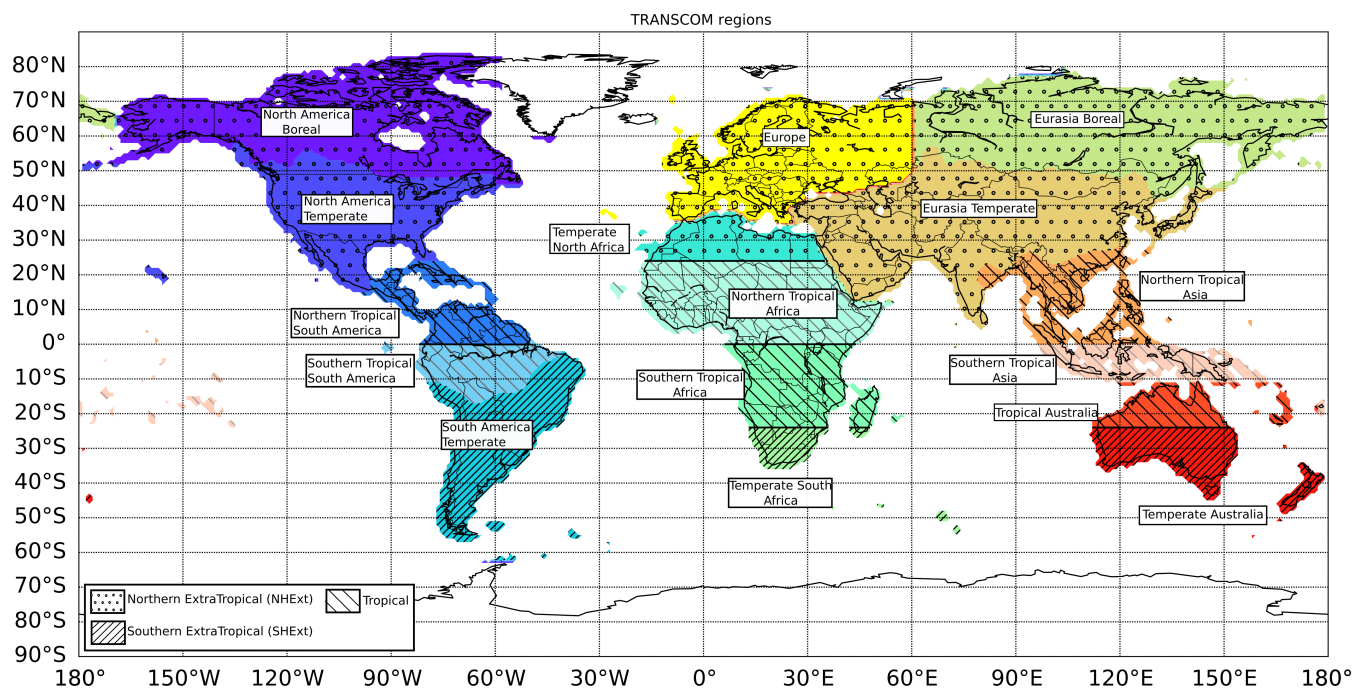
TRANSCOM regions

80°N
70°N
60°N
50°N
40°N
30°N
20°N
10°N
0°
10°S
20°S
30°S
40°S
50°S
60°S
70°S
80°S
90°S

North America Boreal

North America Temperate

Northern Tropical South America

Southern Tropical South America

South America Temperate

Temperate North Africa

Europe

Northern Tropical Africa

Southern Tropical Africa

Temperate South Africa

Eurasia Boreal

Eurasia Temperate

Northern Tropical Asia

Southern Tropical Asia

Tropical Australia

Temperate Australia

Northern ExtraTropical (NHExt)

Tropical

Southern ExtraTropical (SHExt)

180°
150°W
120°W
90°W
60°W
30°W
0°
30°E
60°E
90°E
120°E
150°E
180°